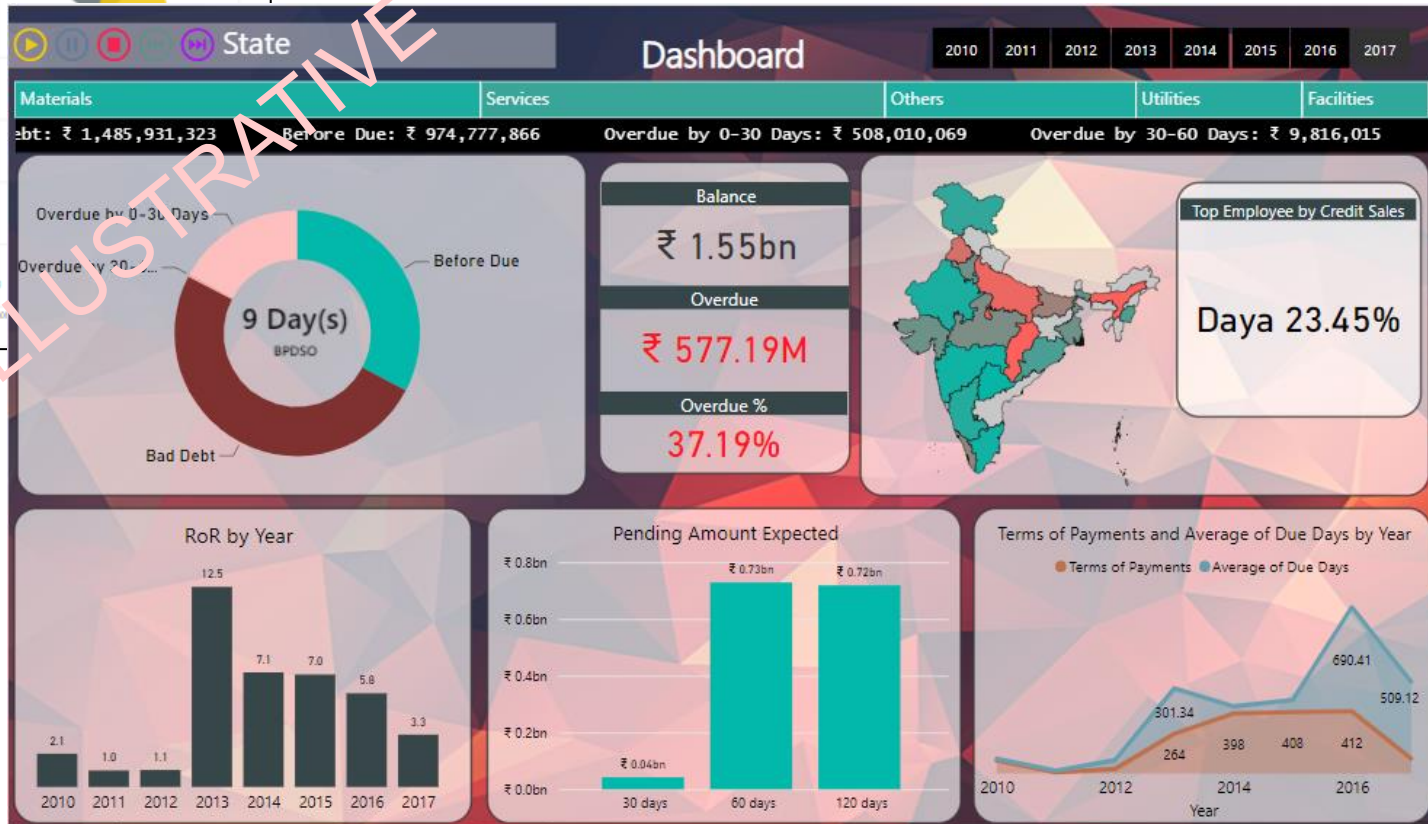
ILLUSTRATIVE

State

Dashboard

2010 2011 2012 2013 2014 2015 2016 2017

Materials | Services | Others | Utilities | Facilities

ebt: ₹ 1,485,931,323 Before Due: ₹ 974,777,866 Overdue by 0-30 Days: ₹ 508,010,069 Overdue by 30-60 Days: ₹ 9,816,015

Overdue by 0-30 Days
Overdue by 30-...
Before Due
9 Day(s)
BPDSO
Bad Debt

Balance
₹ 1.55bn
Overdue
₹ 577.19M
Overdue %
37.19%

Top Employee by Credit Sales
Daya 23.45%

RoR by Year
2.1 1.0 1.1 12.5 7.1 7.0 5.8 3.3
2010 2011 2012 2013 2014 2015 2016 2017

Pending Amount Expected
₹ 0.8bn
₹ 0.6bn
₹ 0.4bn
₹ 0.2bn
₹ 0.0bn
₹ 0.04bn ₹ 0.73bn ₹ 0.72bn
30 days 60 days 120 days

Terms of Payments and Average of Due Days by Year
Terms of Payments Average of Due Days
301.34 690.41 509.12
264 398 408 412
2010 2012 2014 2016
Year